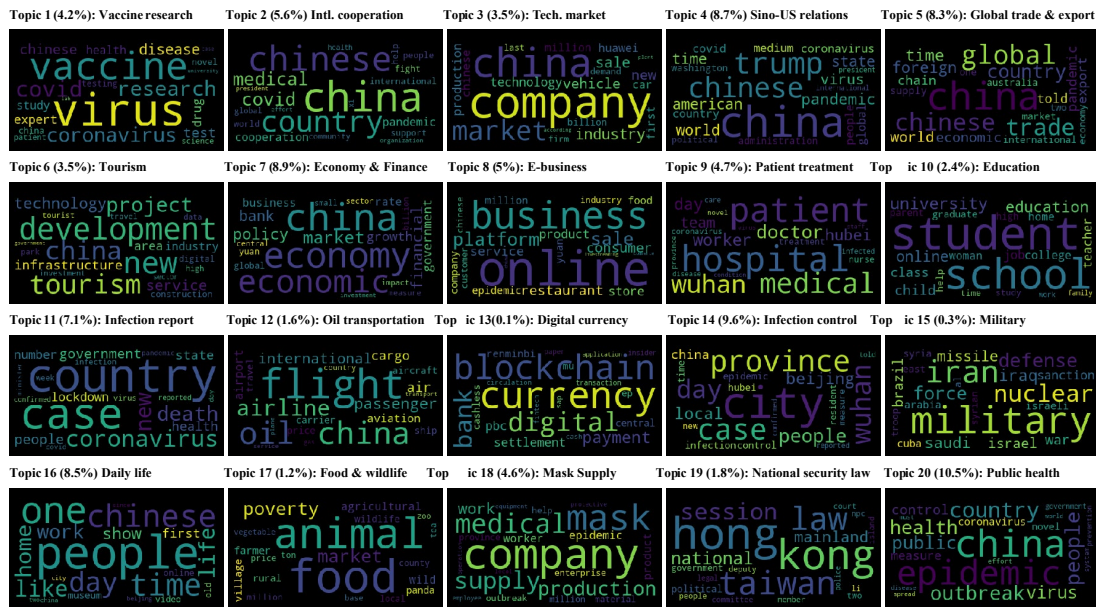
Topic 1 (4.2%): Vaccine research
chinese health disease
vaccine
covid research
virus
study testing novel
expert drug
china coronavirus test
patient science

Topic 2 (5.6%): Intl. cooperation
chinese health
people
medical fight
china
covid international
country
global effort pandemic
cooperation community support

Topic 3 (3.5%): Tech. market
last million huawei
china
sale demand
production technology vehicle new
company car
market billion
industry first

Topic 4 (8.7%): Sino-US relations
medium coronavirus
covid
time state
trump president
washington
chinese virus
american pandemic
china
country
world administration

Topic 5 (8.3%): Global trade & export
time global
foreign country
chain australia
china
supply pandemic
chinese trade told
market
world economic international economy

Topic 6 (3.5%): Tourism
technology project
tourist travel data
development
china area industry
new digital
infrastructure high
investment
tourism service
construction

Topic 7 (8.9%): Economy & Finance
business small sector rate
bank
china
policy market growth
central
economy
yuan financial
global government
economic
impact
investment

Topic 8 (5%): E-business
million industry food
business
chinese
platform product sale
service consumer
online
company
customer
epidemic restaurant store

Topic 9 (4.7%): Patient treatment
day care novel
patient
team
coronavirus doctor hubei
worker treatment
hospital infected nurse
disease condition
wuhan medical

Topic 10 (2.4%): Education
university education
parent graduate high home
student
online woman job college teacher
school
class
child help
time study work family

Topic 11 (7.1%): Infection report
number government pandemic state
country
infection
week
case new
confirmed lockdown virus death
health
people coronavirus

Topic 12 (1.6%): Oil transportation
international cargo
country aircraft
flight
air
airport transport
airline passenger
carrier
oil aviation
price china ship

Topic 13 (0.1%): Digital currency
renminbi japan application
blockchain
circulation transaction
bank
currency
digital
cashless
pbc central
settlement cash payment

Topic 14 (9.6%): Infection control
china
province
epidemic
time beijing
day
hubei resident
local city wuhan
new case measure
infection control people

Topic 15 (0.3%): Military
syria missile
defense
iran
iraq sanction
force nuclear
arabia
brazil
military
israeli
cuba saudi israel war

Topic 16 (8.5%) Daily life
one
chinese
work show first
home
people
day time
like life
city online
old
watching museum video

Topic 17 (1.2%): Food & wildlife
poverty agricultural
wildlife zoo
vegetable
animal
farmer price
market
rural county
food
village wild
million base panda
local

Topic 18 (4.6%): Mask Supply
work equipment help
medical
mask
protective
company
epidemic
worker
enterprise
supply production
product
employee outbreak million material

Topic 19 (1.8%): National security law
session court
hong
law
npc
mainland
kong
national
government deputy
legal
taiwan
political police
people committee member
li
two

Topic 20 (10.5%): Public health
country
control government
health coronavirus
china
public novel
people
measure effort
epidemic
system
district
spread
outbreak virus